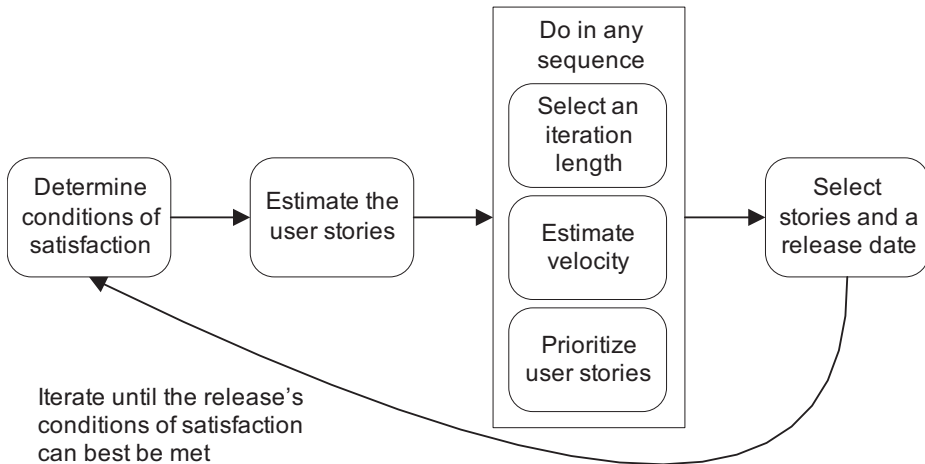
Determine conditions of satisfaction

Estimate the user stories

Do in any sequence

Select an iteration length

Estimate velocity

Prioritize user stories

Select stories and a release date

Iterate until the release's conditions of satisfaction can best be met